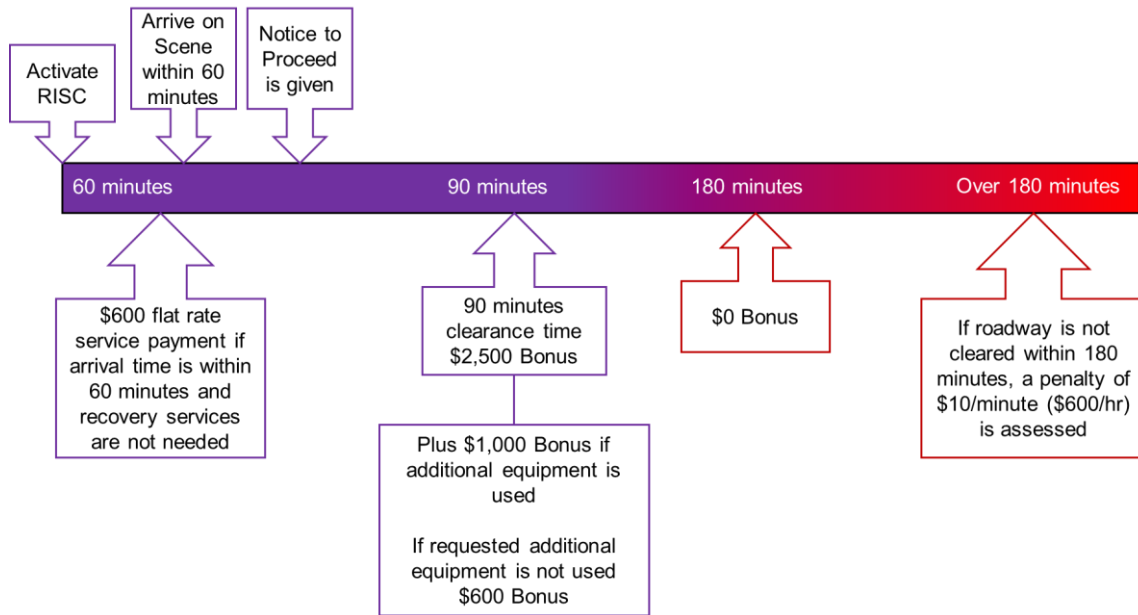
Activate RISC

Arrive on Scene within 60 minutes

Notice to Proceed is given

60 minutes

90 minutes

180 minutes

Over 180 minutes

$600 flat rate service payment if arrival time is within 60 minutes and recovery services are not needed

90 minutes clearance time $2,500 Bonus

Plus $1,000 Bonus if additional equipment is used

If requested additional equipment is not used $600 Bonus

$0 Bonus

If roadway is not cleared within 180 minutes, a penalty of $10/minute ($600/hr) is assessed